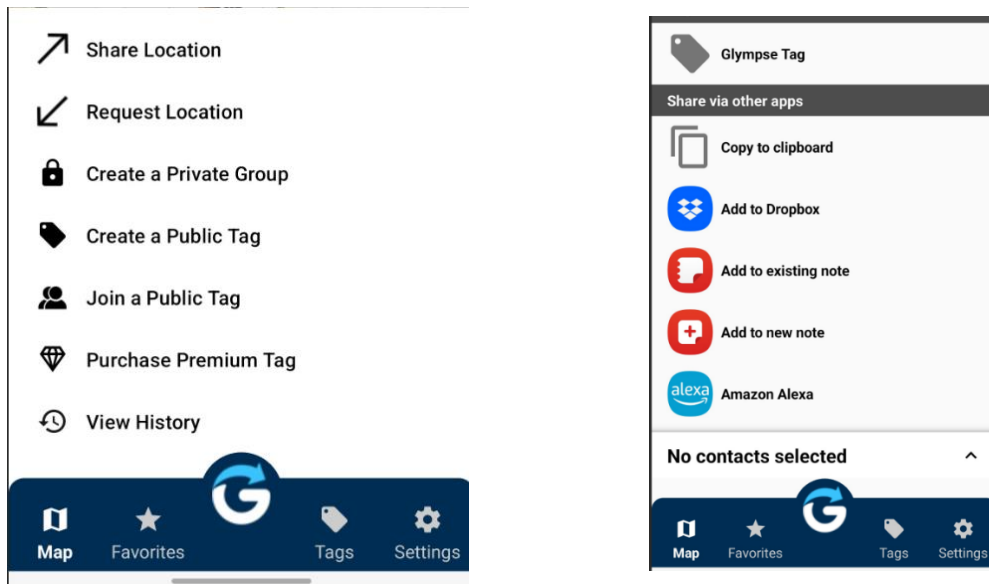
Share Location

Request Location

Create a Private Group

Create a Public Tag

Join a Public Tag

Purchase Premium Tag

View History

Map Favorites Tags Settings

Glympse Tag

Share via other apps

Copy to clipboard

Add to Dropbox

Add to existing note

Add to new note

alexa Amazon Alexa

No contacts selected

Map Favorites Tags Settings